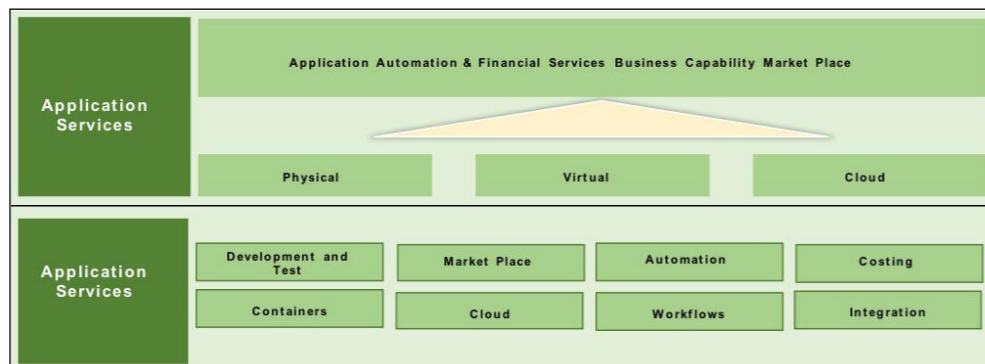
Application Services

Application Automation & Financial Services Business Capability Market Place

Physical

Virtual

Cloud

Application Services

Development and Test

Market Place

Automation

Costing

Containers

Cloud

Workflows

Integration